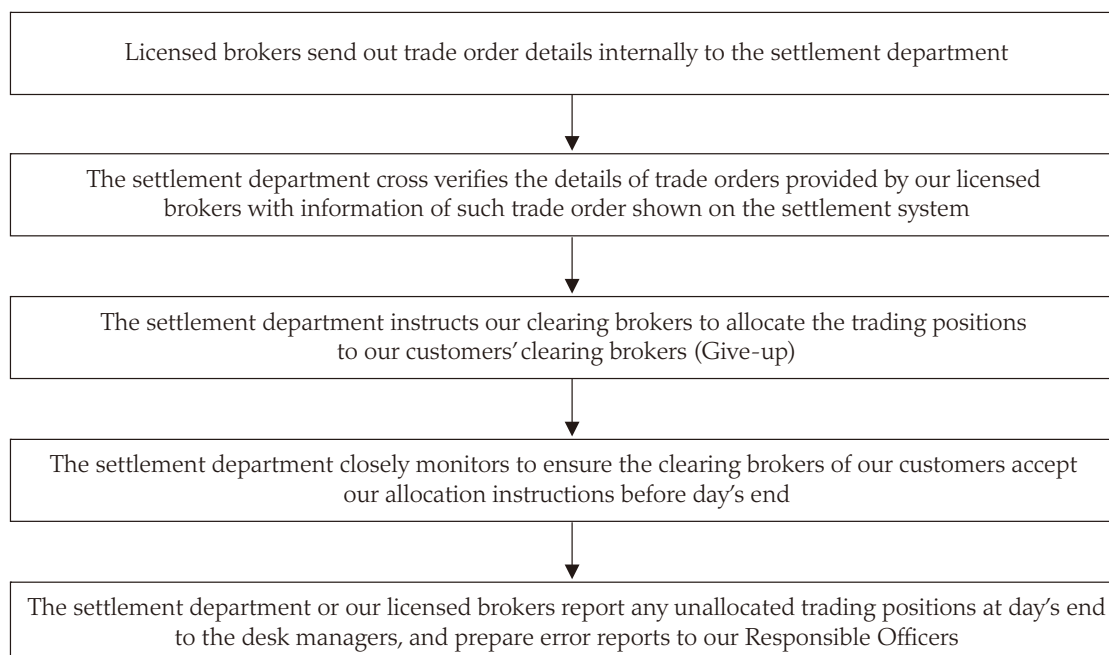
Licensed brokers send out trade order details internally to the settlement department

The settlement department cross verifies the details of trade orders provided by our licensed brokers with information of such trade order shown on the settlement system

The settlement department instructs our clearing brokers to allocate the trading positions to our customers' clearing brokers (Give-up)

The settlement department closely monitors to ensure the clearing brokers of our customers accept our allocation instructions before day's end

The settlement department or our licensed brokers report any unallocated trading positions at day's end to the desk managers, and prepare error reports to our Responsible Officers